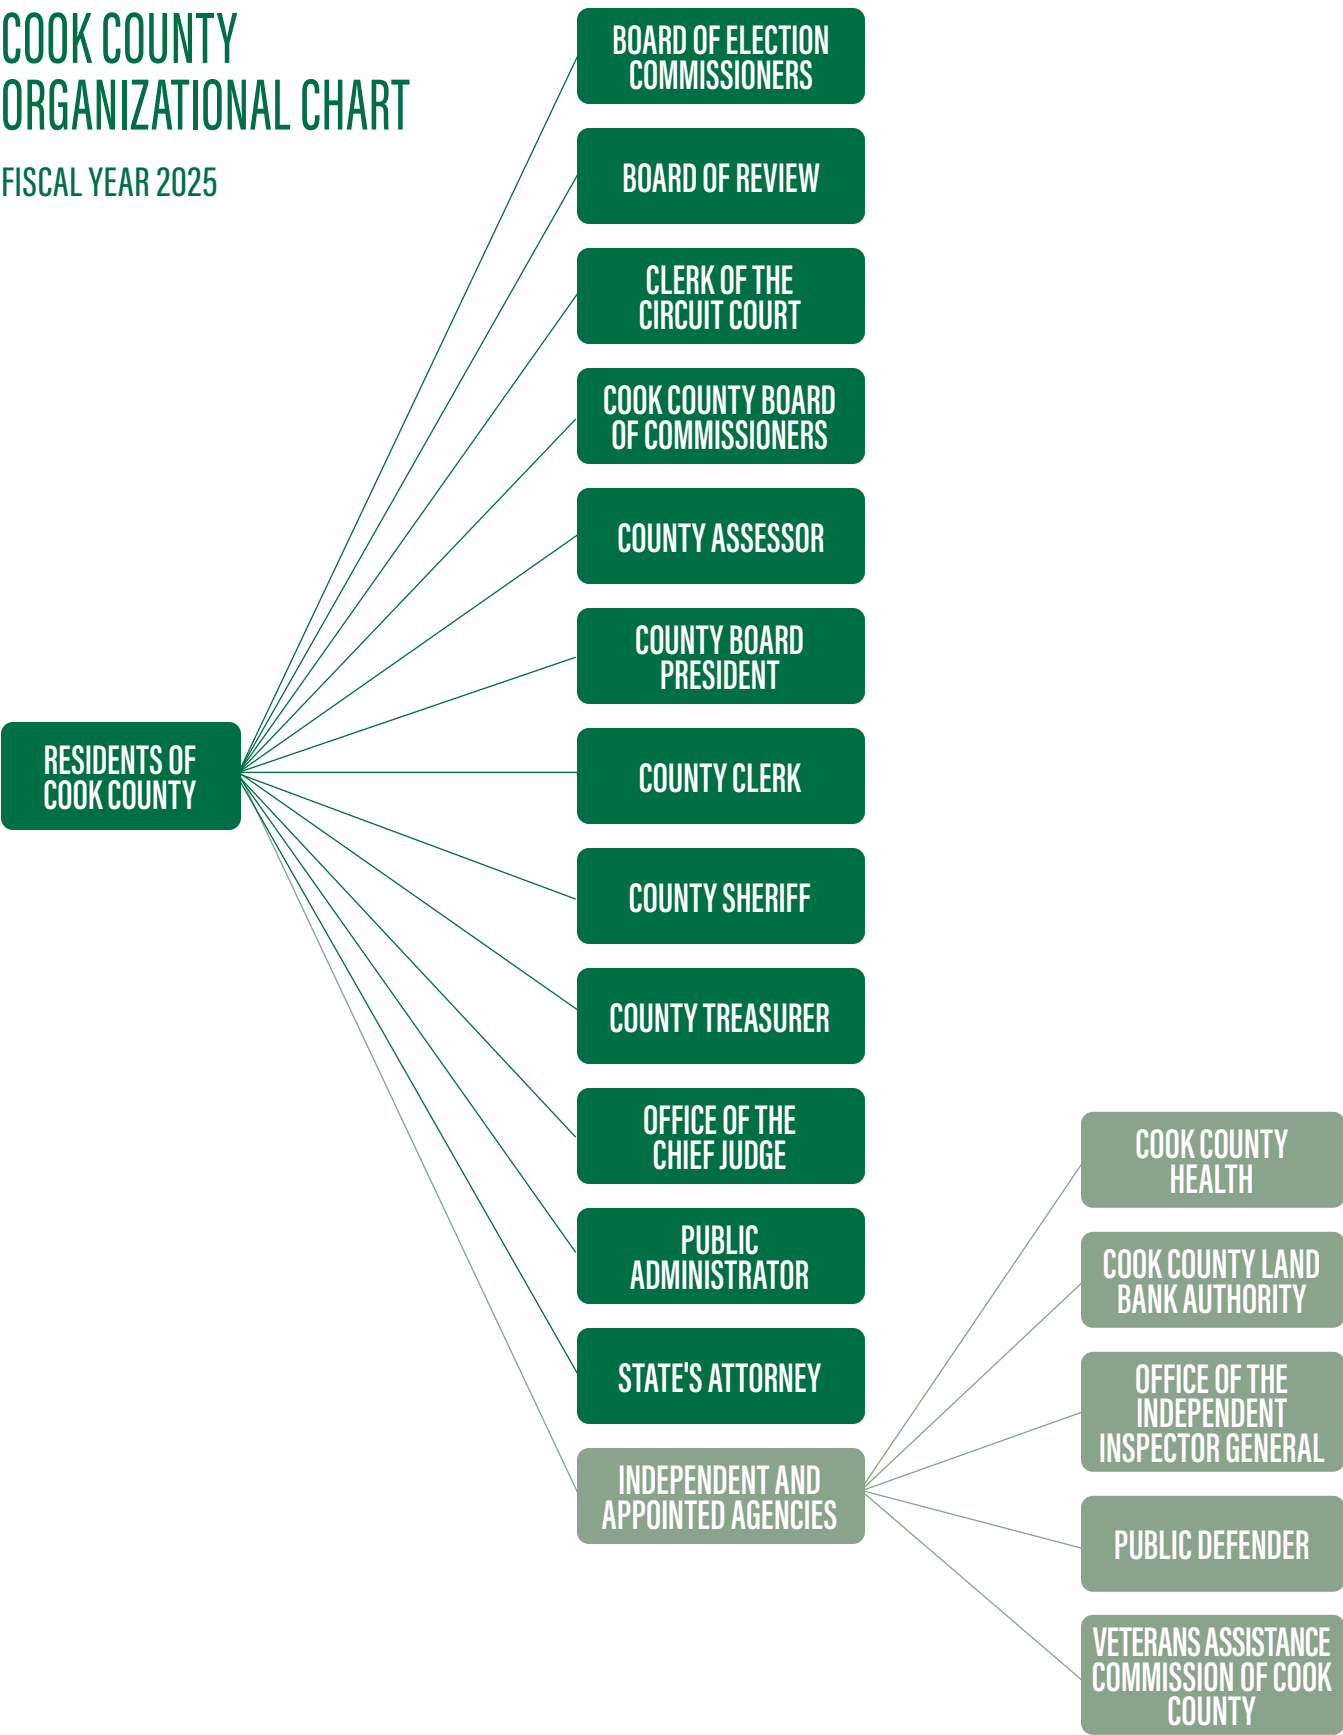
COOK COUNTY ORGANIZATIONAL CHART

FISCAL YEAR 2025

RESIDENTS OF COOK COUNTY

BOARD OF ELECTION COMMISSIONERS

BOARD OF REVIEW

CLERK OF THE CIRCUIT COURT

COOK COUNTY BOARD OF COMMISSIONERS

COUNTY ASSESSOR

COUNTY BOARD PRESIDENT

COUNTY CLERK

COUNTY SHERIFF

COUNTY TREASURER

OFFICE OF THE CHIEF JUDGE

PUBLIC ADMINISTRATOR

STATE'S ATTORNEY

INDEPENDENT AND APPOINTED AGENCIES

COOK COUNTY HEALTH

COOK COUNTY LAND BANK AUTHORITY

OFFICE OF THE INDEPENDENT INSPECTOR GENERAL

PUBLIC DEFENDER

VETERANS ASSISTANCE COMMISSION OF COOK COUNTY